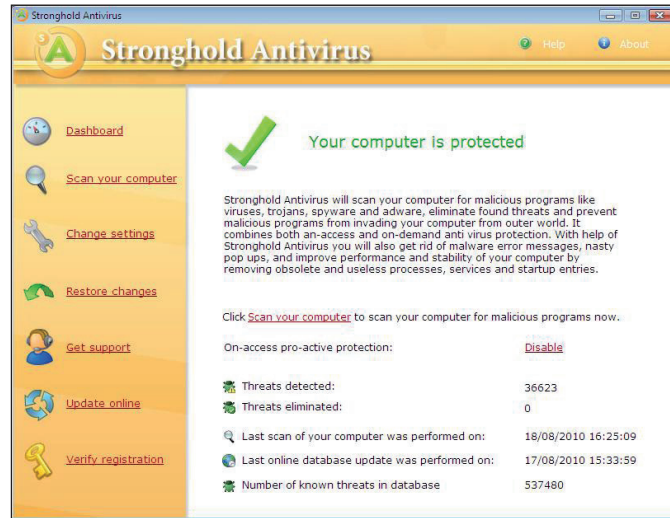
Stronghold Antivirus

Stronghold Antivirus

Help

About

Dashboard

Scan your computer

Change settings

Restore changes

Get support

Update online

Verify registration

Your computer is protected

Stronghold Antivirus will scan your computer for malicious programs like viruses, trojans, spyware and adware, eliminate found threats and prevent malicious programs from invading your computer from outer world. It combines both an-access and on-demand anti virus protection. With help of Stronghold Antivirus you will also get rid of malware error messages, nasty pop ups, and improve performance and stability of your computer by removing obsolete and useless processes, services and startup entries.

Click Scan your computer to scan your computer for malicious programs now.

| | |
|---|---|
| On-access pro-active protection: | Disable |
| Threats detected: | 36623 |
| Threats eliminated: | 0 |
| Last scan of your computer was performed on: | 18/08/2010 16:25:09 |
| Last online database update was performed on: | 17/08/2010 15:33:59 |
| Number of known threats in database | 537480 |